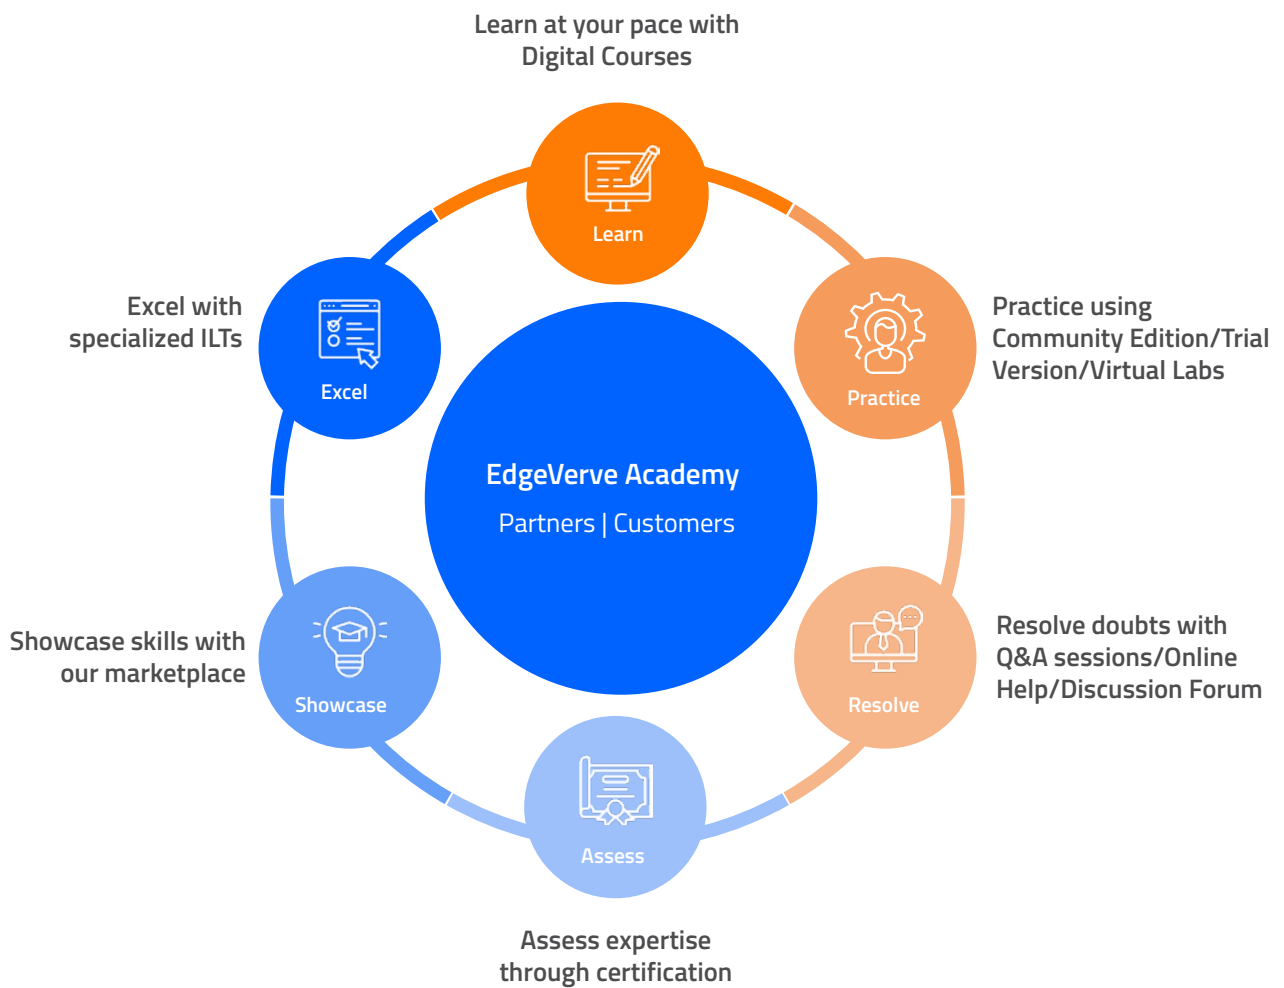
Learn at your pace with Digital Courses

Learn

Excel with specialized ILTs

Excel

Practice using Community Edition/Trial Version/Virtual Labs

Practice

EdgeVerve Academy

Partners | Customers

Showcase skills with our marketplace

Showcase

Resolve doubts with Q&A sessions/Online Help/Discussion Forum

Resolve

Assess

Assess expertise through certification